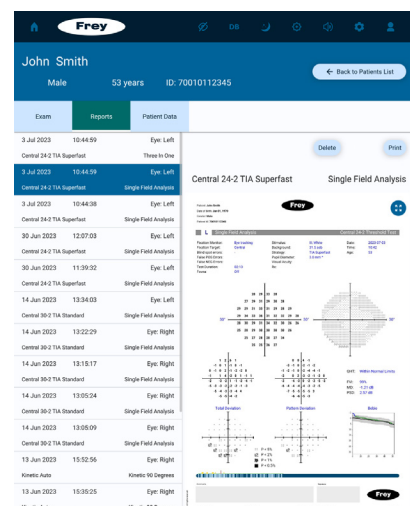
Frey

DB

John Smith

Male 53 years ID: 70010112345

Back to Patients List

Exam

Reports

Patient Data

3 Jul 2023 10:44:59 Eye: Left

Central 24-2 TIA Superfast Three In One

3 Jul 2023 10:44:59 Eye: Left

Central 24-2 TIA Superfast Single Field Analysis

3 Jul 2023 10:44:38 Eye: Left

Central 24-2 TIA Superfast Single Field Analysis

30 Jun 2023 12:07:03 Eye: Left

Central 24-2 TIA Superfast Single Field Analysis

30 Jun 2023 11:39:32 Eye: Left

Central 24-2 TIA Superfast Single Field Analysis

14 Jun 2023 13:34:03 Eye: Left

Central 30-2 TIA Standard Single Field Analysis

14 Jun 2023 13:22:29 Eye: Right

Central 30-2 TIA Standard Single Field Analysis

14 Jun 2023 13:15:17 Eye: Left

Central 30-2 TIA Standard Single Field Analysis

14 Jun 2023 13:05:24 Eye: Right

Central 30-2 TIA Standard Single Field Analysis

14 Jun 2023 13:05:09 Eye: Right

Central 30-2 TIA Standard Single Field Analysis

13 Jun 2023 15:52:56 Eye: Right

Kinetic Auto Kinetic 90 Degrees

13 Jun 2023 15:35:25 Eye: Right

Delete

Print

Central 24-2 TIA Superfast Single Field Analysis

Frey

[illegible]